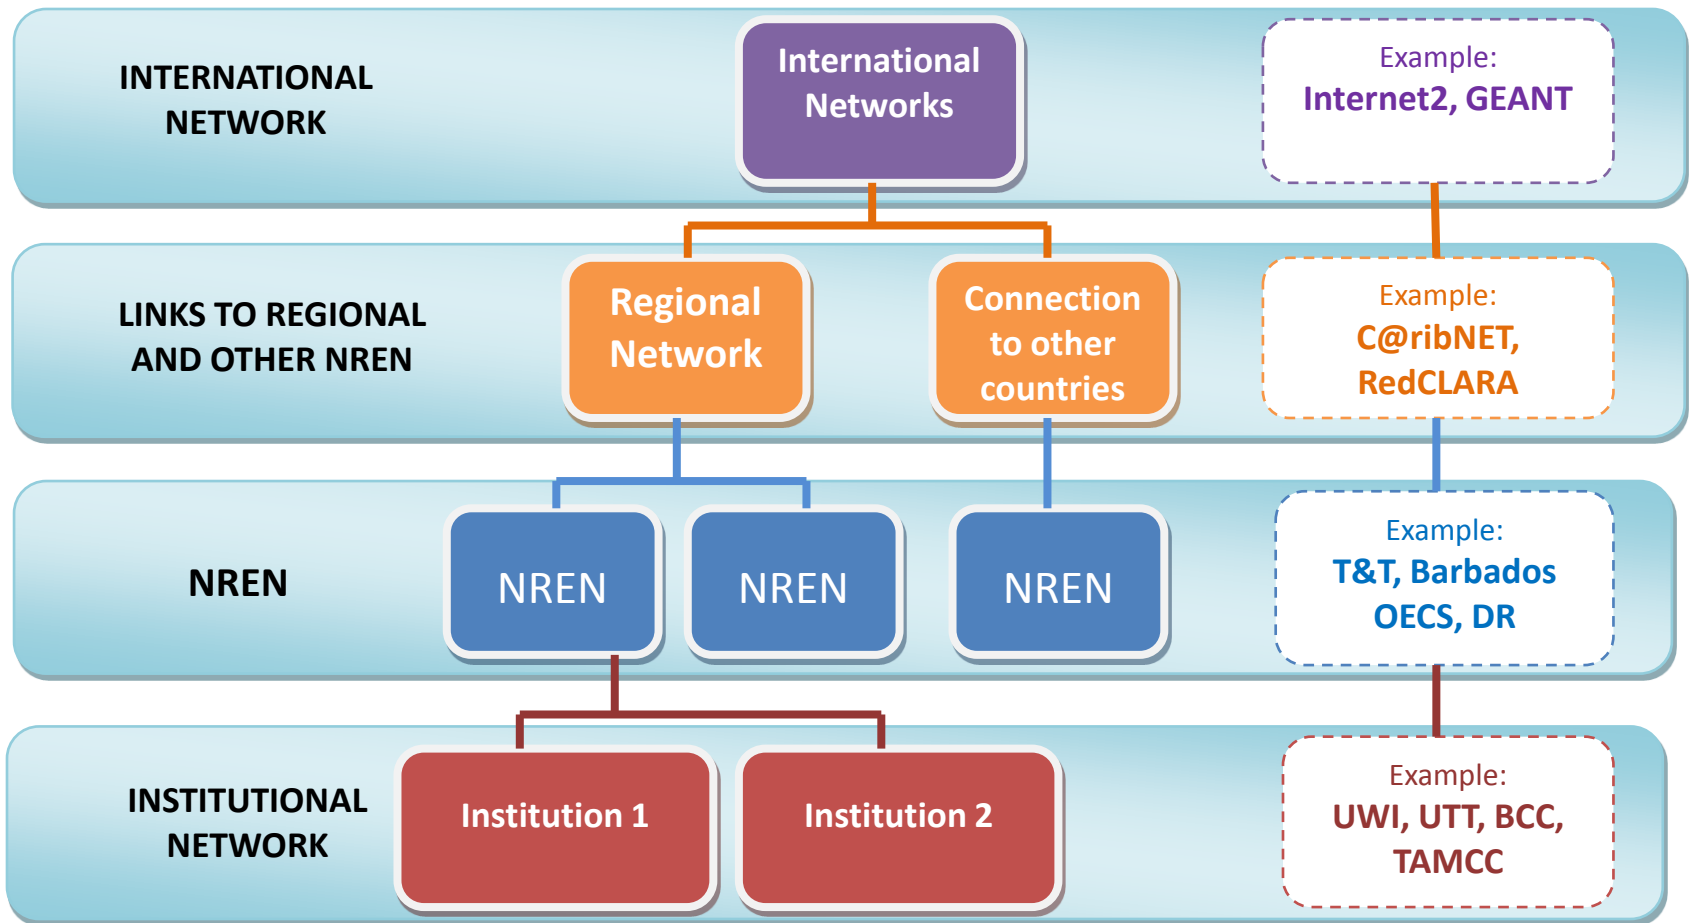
INTERNATIONAL NETWORK

International Networks

Example:
Internet2, GEANT

LINKS TO REGIONAL AND OTHER NREN

Regional Network

Connection to other countries

Example:
C@ribNET, RedCLARA

NREN

NREN

NREN

NREN

Example:
T&T, Barbados OECS, DR

INSTITUTIONAL NETWORK

Institution 1

Institution 2

Example:
UWI, UTT, BCC, TAMCC